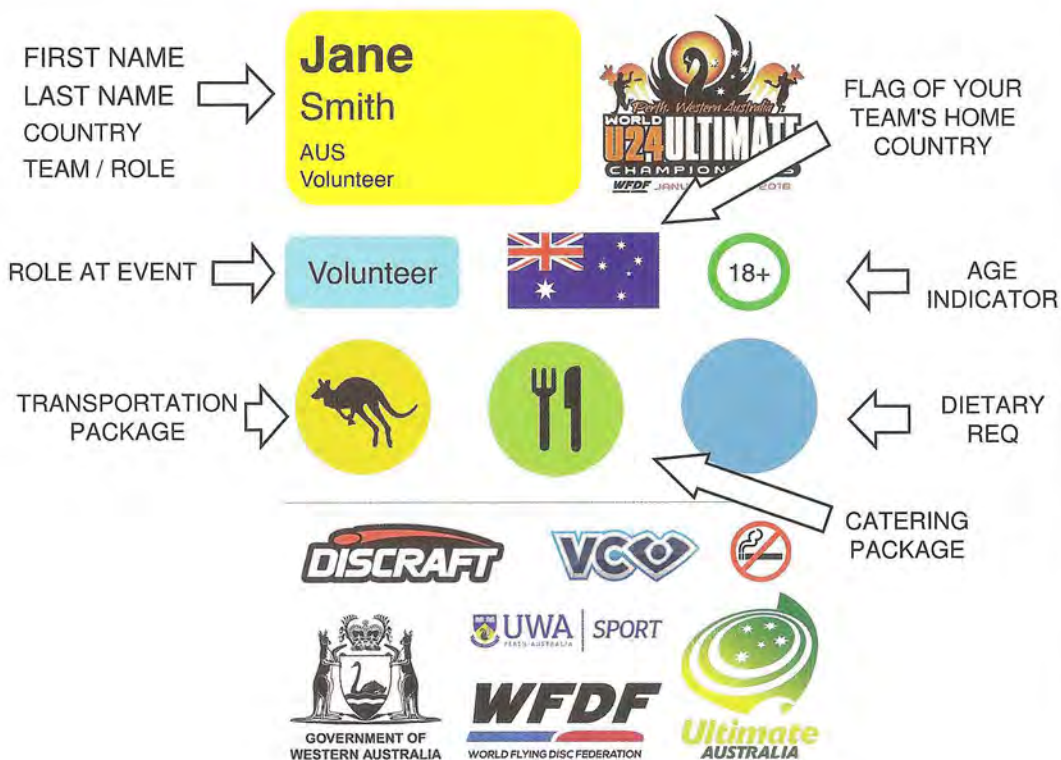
FIRST NAME
LAST NAME
COUNTRY
TEAM / ROLE

Jane
Smith
AUS
Volunteer

Perth, Western Australia
WORLD U24 ULTIMATE CHAMPIONSHIPS
WFDF JANU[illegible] 2018

FLAG OF YOUR TEAM'S HOME COUNTRY

ROLE AT EVENT

Volunteer

18+

AGE INDICATOR

TRANSPORTATION PACKAGE

DIETARY REQ

CATERING PACKAGE

DISCRAFT

VC

UWA | SPORT
PERTH AUSTRALIA

GOVERNMENT OF WESTERN AUSTRALIA

WFDF
WORLD FLYING DISC FEDERATION

Ultimate AUSTRALIA